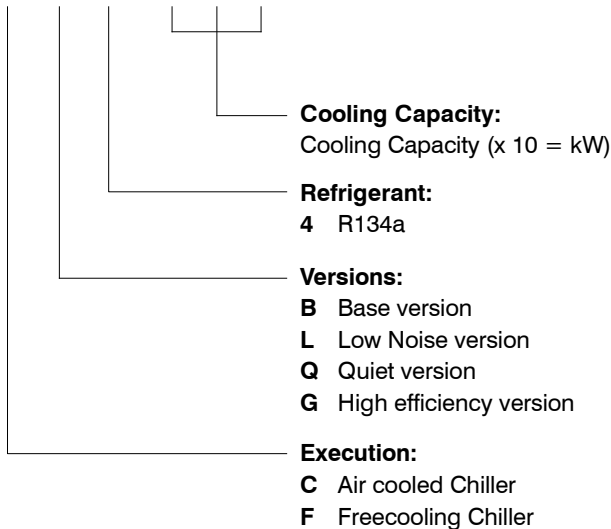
**Cooling Capacity:**
Cooling Capacity (x 10 = kW)

**Refrigerant:**
**4** R134a

**Versions:**
**B** Base version
**L** Low Noise version
**Q** Quiet version
**G** High efficiency version

**Execution:**
**C** Air cooled Chiller
**F** Freecooling Chiller